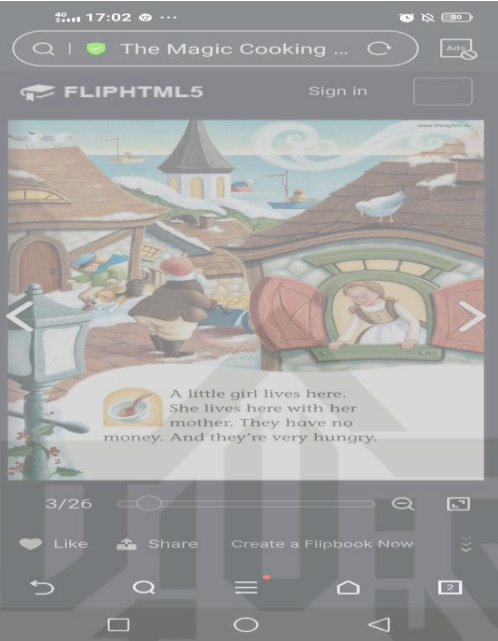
4G 17:02 ...

50

The Magic Cooking ...

Ads

FLIPHTML5

Sign in

www.liangdian.ru

A little girl lives here. She lives here with her mother. They have no money. And they're very hungry.

3/26

Like

Share

Create a Flipbook Now

2